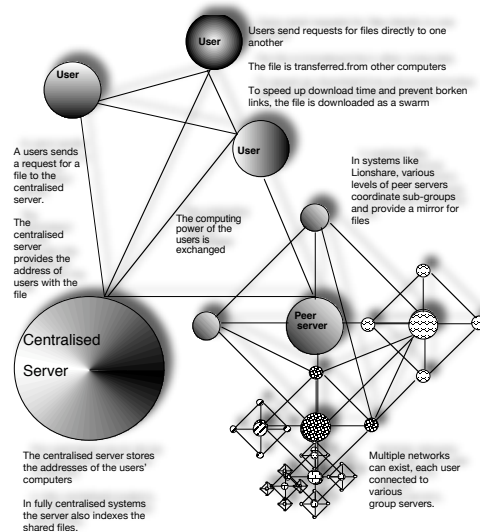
User

User

User

Users send requests for files directly to one another

The file is transferred.from other computers

To speed up download time and prevent borken links, the file is downloaded as a swarm

A users sends a request for a file to the centralised server.

The centralised server provides the address of users with the file

The computing power of the users is exchanged

In systems like Lionshare, various levels of peer servers coordinate sub-groups and provide a mirror for files

Peer server

Centralised

Server

The centralised server stores the addresses of the users' computers

In fully centralised systems the server also indexes the shared files.

Multiple networks can exist, each user connected to various group servers.